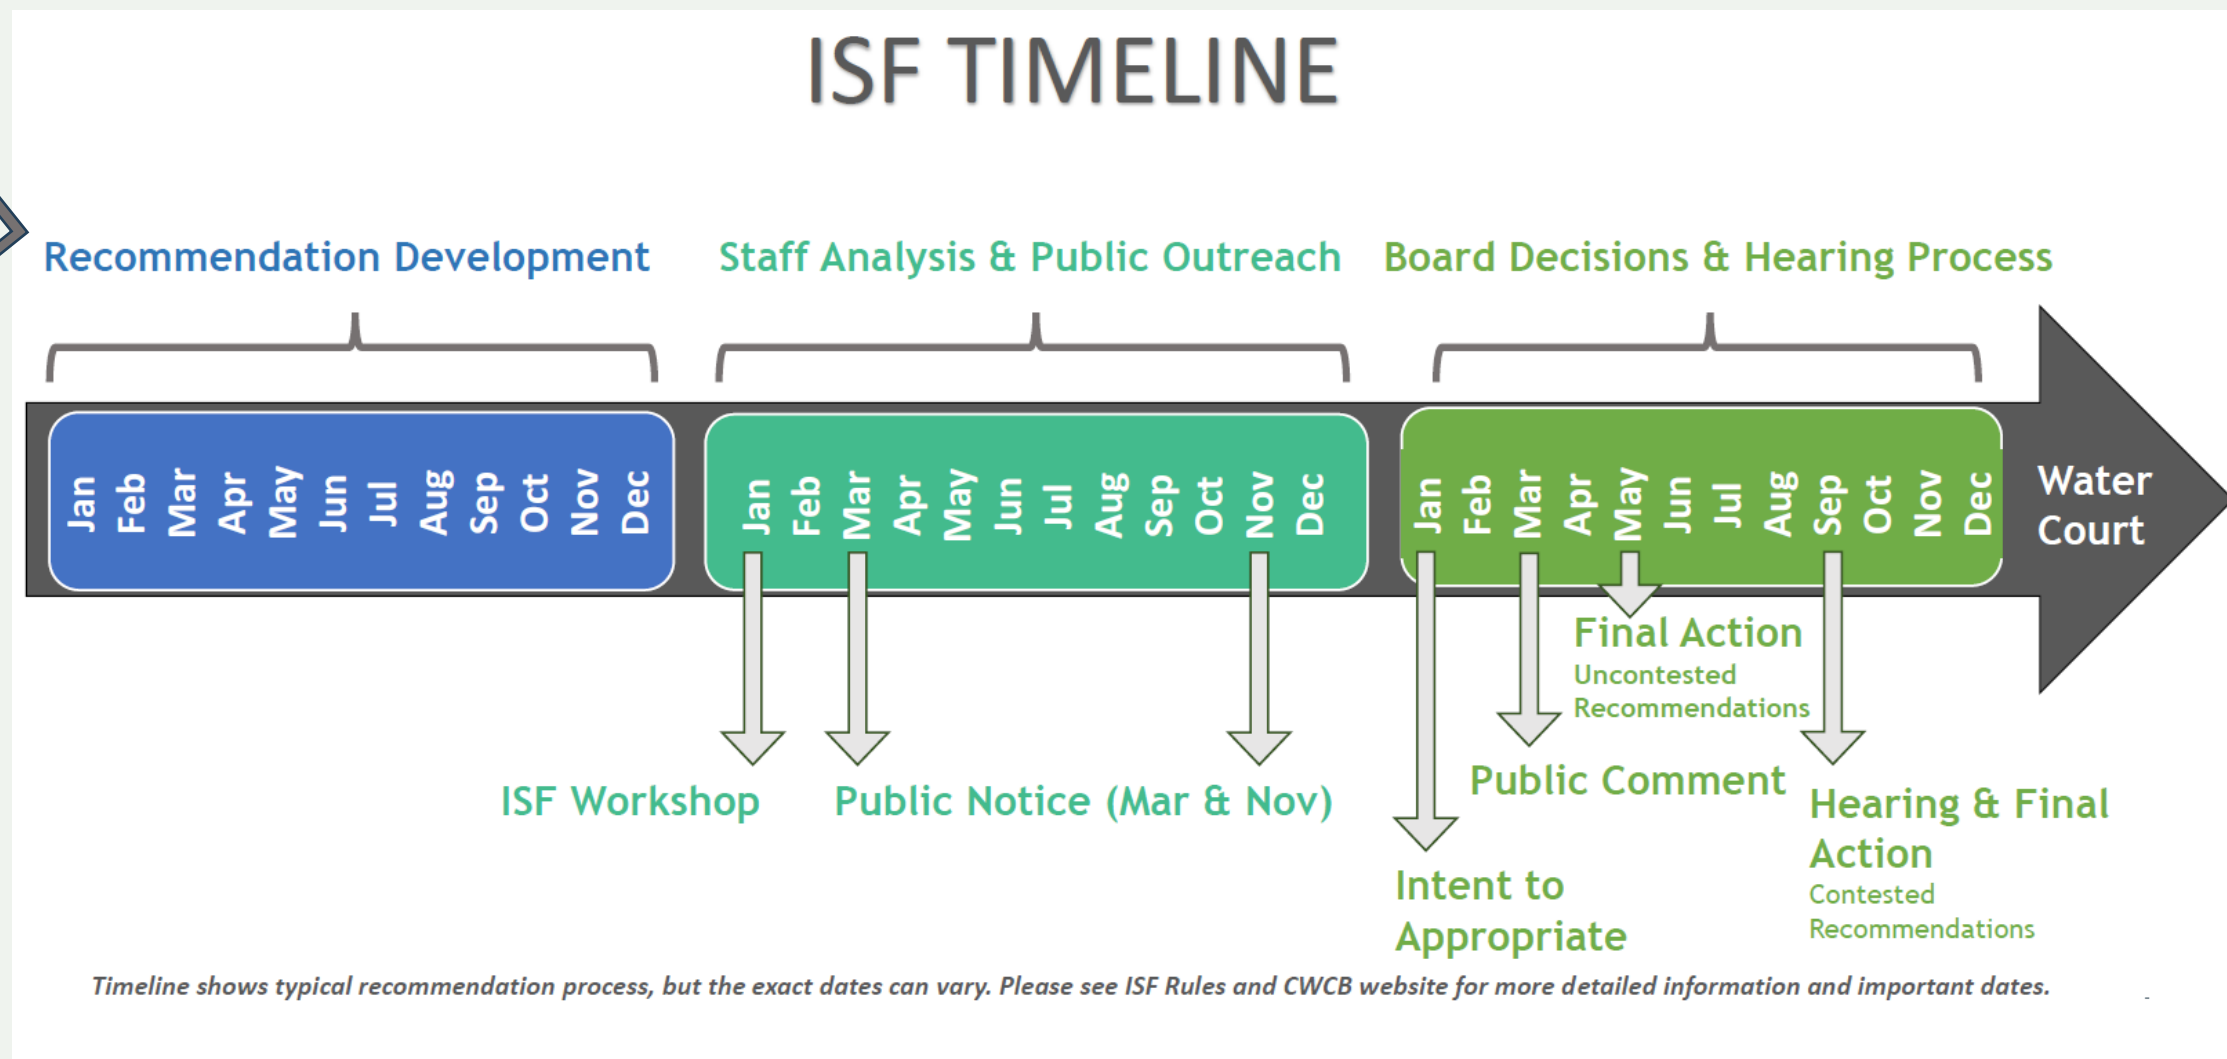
ISF TIMELINE

Recommendation Development

Staff Analysis & Public Outreach

Board Decisions & Hearing Process

Jan Feb Mar Apr May Jun Jul Aug Sep Oct Nov Dec

Jan Feb Mar Apr May Jun Jul Aug Sep Oct Nov Dec

Jan Feb Mar Apr May Jun Jul Aug Sep Oct Nov Dec

Water Court

Final Action
Uncontested Recommendations

ISF Workshop

Public Notice (Mar & Nov)

Public Comment

Hearing & Final Action
Contested Recommendations

Intent to Appropriate

Timeline shows typical recommendation process, but the exact dates can vary. Please see ISF Rules and CWCB website for more detailed information and important dates.